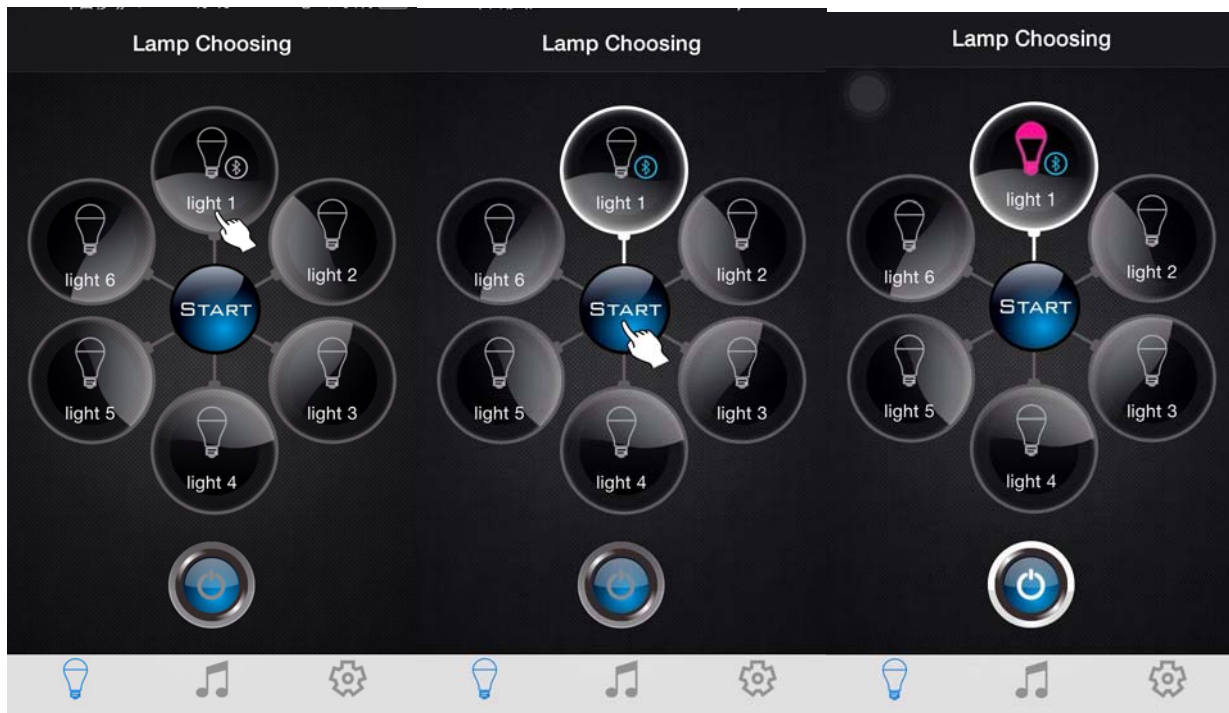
Lamp Choosing

light 1
light 6
light 2
START
light 5
light 3
light 4

Lamp Choosing

light 1
light 6
light 2
START
light 5
light 3
light 4

Lamp Choosing

light 1
light 6
light 2
START
light 5
light 3
light 4